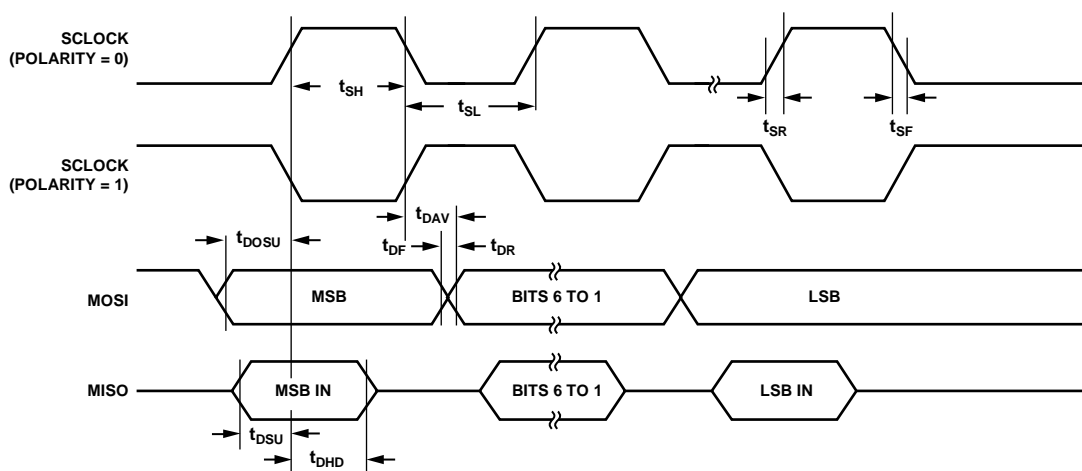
SCLOCK (POLARITY = 0)

$t_{SH}$

$t_{SL}$

$t_{SR}$

$t_{SF}$

SCLOCK (POLARITY = 1)

$t_{DAV}$

$t_{DOSU}$

$t_{DF}$

$t_{DR}$

MOSI

MSB

BITS 6 TO 1

LSB

MISO

MSB IN

BITS 6 TO 1

LSB IN

$t_{DSU}$

$t_{DHD}$